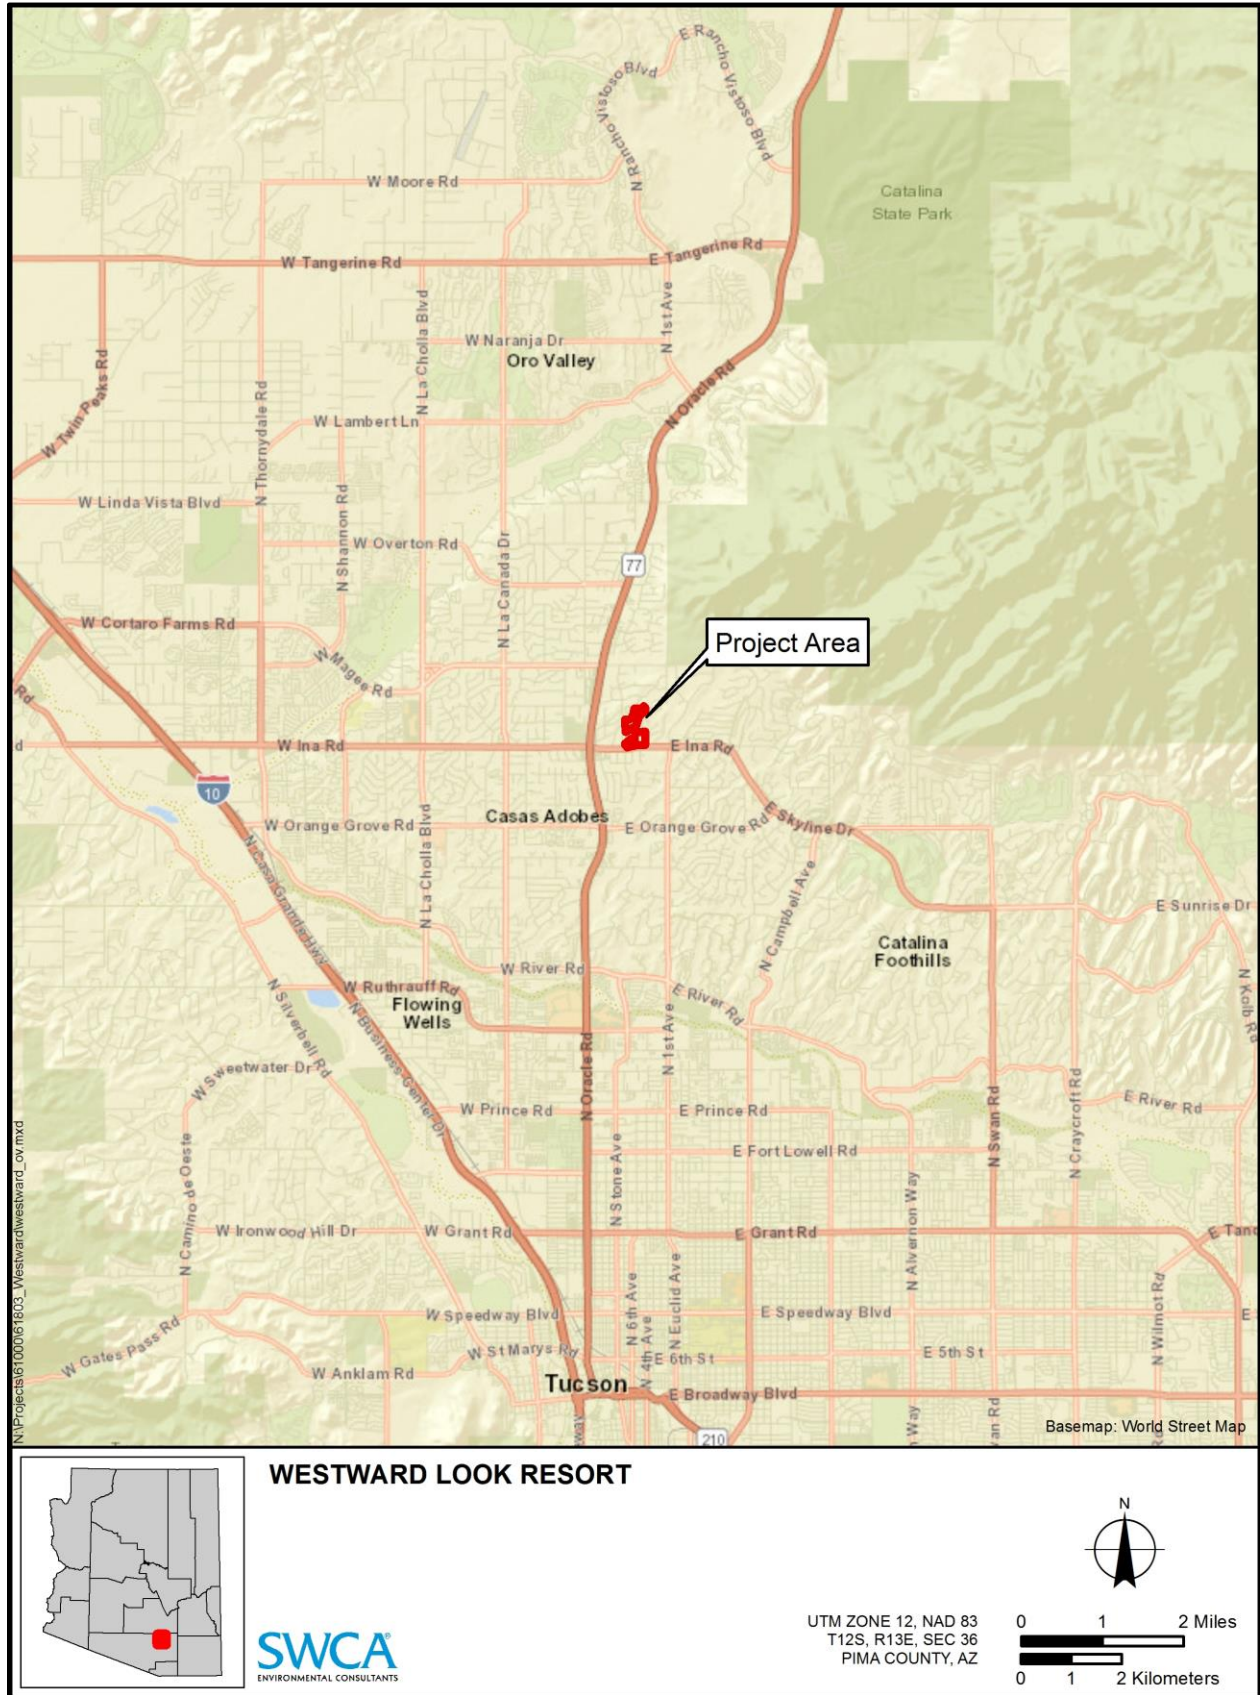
E Rancho Vistoso Blvd
N Rancho Vistoso Blvd
W Moore Rd
Catalina State Park
W Tangerine Rd
E Tangerine Rd
N 1st Ave
W Naranja Dr
Oro Valley
N La Cholla Blvd
N Oracle Rd
W Twin Peaks Rd
W Lambert Ln
N Thornydale Rd
W Linda Vista Blvd
N Shannon Rd
W Overton Rd
N La Canada Dr
77
W Cortaro Farms Rd
Project Area
W Magee Rd
Rd
d
W Ina Rd
E Ina Rd
10
W Orange Grove Rd
Casas Adobes
E Orange Grove Rd
E Skyline Dr
N Casa Grande Hwy
N La Cholla Blvd
N Campbell Ave
E Sunrise Dr
Catalina Foothills
W River Rd
W Ruthrauff Rd
Flowing Wells
N Silverbell Rd
N Business Center Dr
E River Rd
N 1st Ave
N Kolb Rd
W Sweetwater Dr
N Oracle Rd
N Swan Rd
N Craycroft Rd
E River Rd
W Prince Rd
E Prince Rd
E Fort Lowell Rd
N Camino de Oeste
N Stone Ave
N Alvernon Way
W Ironwood Hill Dr
W Grant Rd
E Grant Rd
E Tanq
N 6th Ave
N 4th Ave
N Euclid Ave
N Wilmot Rd
W Speedway Blvd
E Speedway Blvd
E
W Gates Pass Rd
W St Marys Rd
E 6th St
E 5th St
W Anklam Rd
Tucson
E Broadway Blvd
way
Way
an Rd
210
Basemap: World Street Map
N:\Projects\61000\61803_Westward\westward_ov.mxd

WESTWARD LOOK RESORT

N

SWCA
ENVIRONMENTAL CONSULTANTS

UTM ZONE 12, NAD 83
T12S, R13E, SEC 36
PIMA COUNTY, AZ

0 1 2 Miles
0 1 2 Kilometers